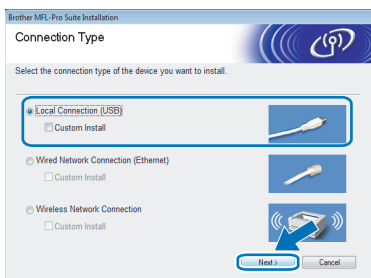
Brother MFL-Pro Suite Installation

Connection Type

Select the connection type of the device you want to install.

Local Connection (USB)

Custom Install

Wired Network Connection (Ethernet)

Custom Install

Wireless Network Connection

Custom Install

Next >

Cancel